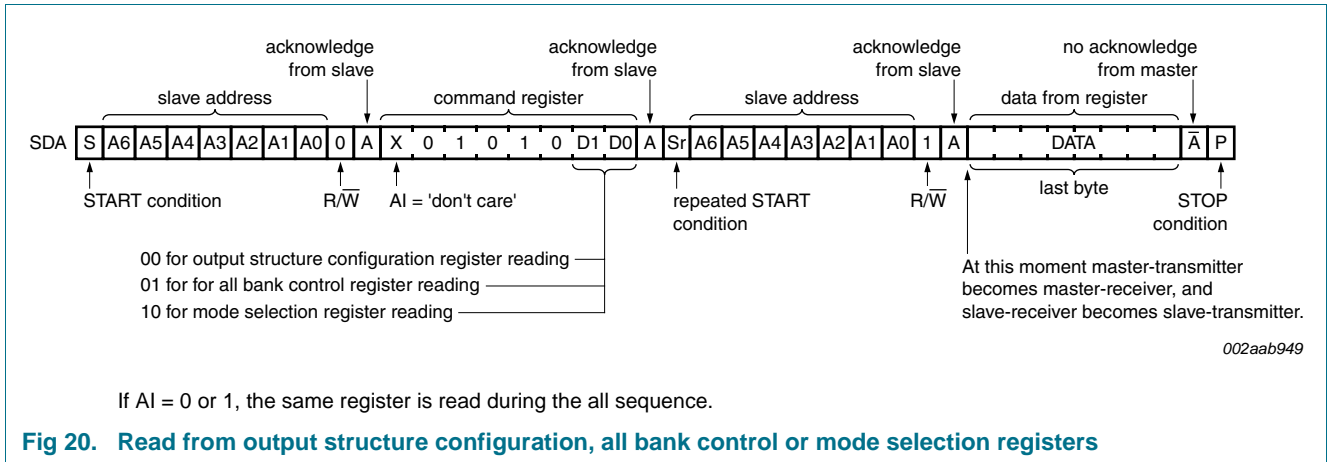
acknowledge from slave

acknowledge from slave

acknowledge from slave

no acknowledge from master

slave address

command register

slave address

data from register

SDA S A6 A5 A4 A3 A2 A1 A0 0 A X 0 1 0 1 0 D1 D0 A Sr A6 A5 A4 A3 A2 A1 A0 1 A DATA $\overline{A}$ P

START condition

R/$\overline{W}$

AI = 'don't care'

repeated START condition

R/$\overline{W}$

last byte

STOP condition

00 for output structure configuration register reading

01 for for all bank control register reading

10 for mode selection register reading

At this moment master-transmitter becomes master-receiver, and slave-receiver becomes slave-transmitter.

002aab949

If AI = 0 or 1, the same register is read during the all sequence.

Fig 20. Read from output structure configuration, all bank control or mode selection registers